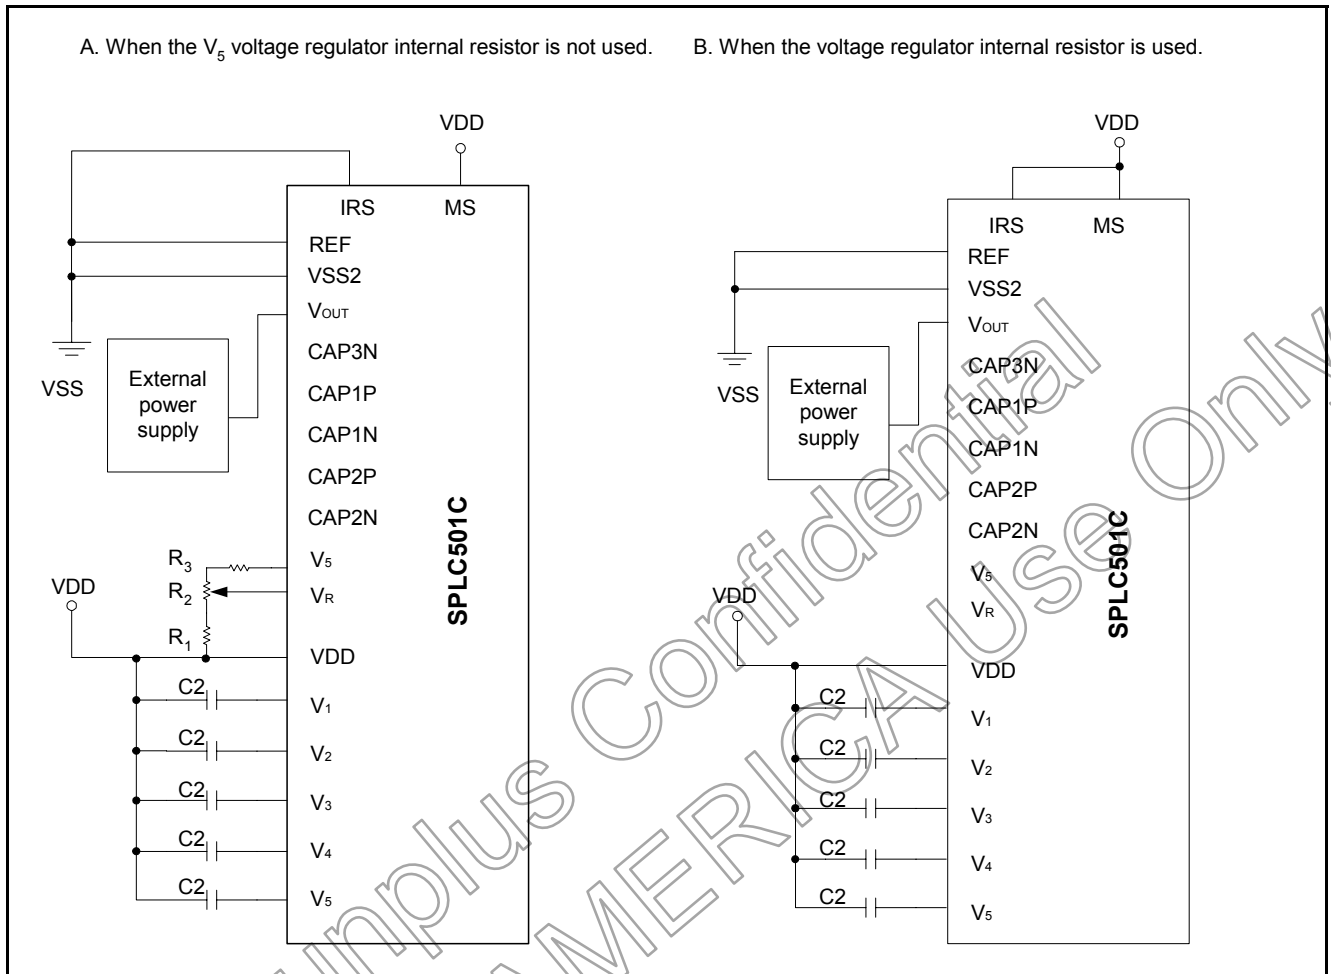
A. When the $V_5$ voltage regulator internal resistor is not used.

VDD

IRS MS

REF

VSS2

$V_{OUT}$

CAP3N

CAP1P

CAP1N

CAP2P

CAP2N

$V_5$

$V_R$

VDD

$V_1$

$V_2$

$V_3$

$V_4$

$V_5$

SPLC501C

VSS

External power supply

$R_3$

$R_2$

$R_1$

VDD

C2

C2

C2

C2

C2

B. When the voltage regulator internal resistor is used.

VDD

IRS MS

REF

VSS2

$V_{OUT}$

CAP3N

CAP1P

CAP1N

CAP2P

CAP2N

$V_5$

$V_R$

VDD

$V_1$

$V_2$

$V_3$

$V_4$

$V_5$

SPLC501C

VSS

External power supply

VDD

C2

C2

C2

C2

C2

Sunplus Confidential

AMERICA Use Only